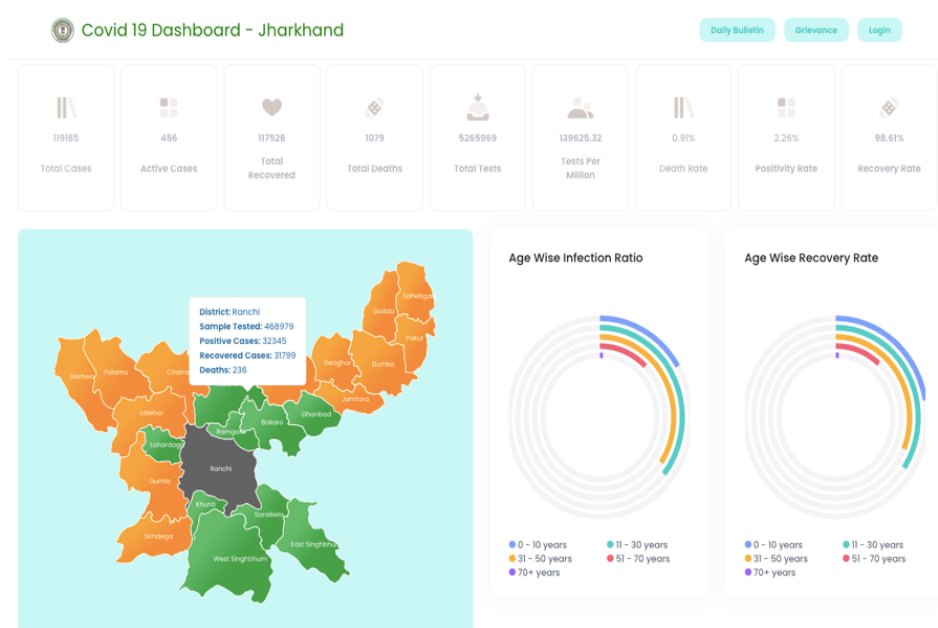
Covid 19 Dashboard - Jharkhand

Daily Bulletin
Grievance
Login

119185
Total Cases

456
Active Cases

117528
Total Recovered

1079
Total Deaths

5265969
Total Tests

139625.32
Tests Per Million

0.91%
Death Rate

2.26%
Positivity Rate

98.61%
Recovery Rate

District: Ranchi
Sample Tested: 468979
Positive Cases: 32345
Recovered Cases: 31799
Deaths: 236

Sahebganj
Godda
Pakur
Garhwa
Palamu
Chatra
Deoghar
Dumka
Jamtara
Latehar
Ramgarh
Bokaro
Dhanbad
Lohardaga
Ranchi
Gumla
Khunti
Saraikela
Simdega
East Singhbhum
West Singhbhum

Age Wise Infection Ratio

0 - 10 years
11 - 30 years
31 - 50 years
51 - 70 years
70+ years

Age Wise Recovery Rate

0 - 10 years
11 - 30 years
31 - 50 years
51 - 70 years
70+ years